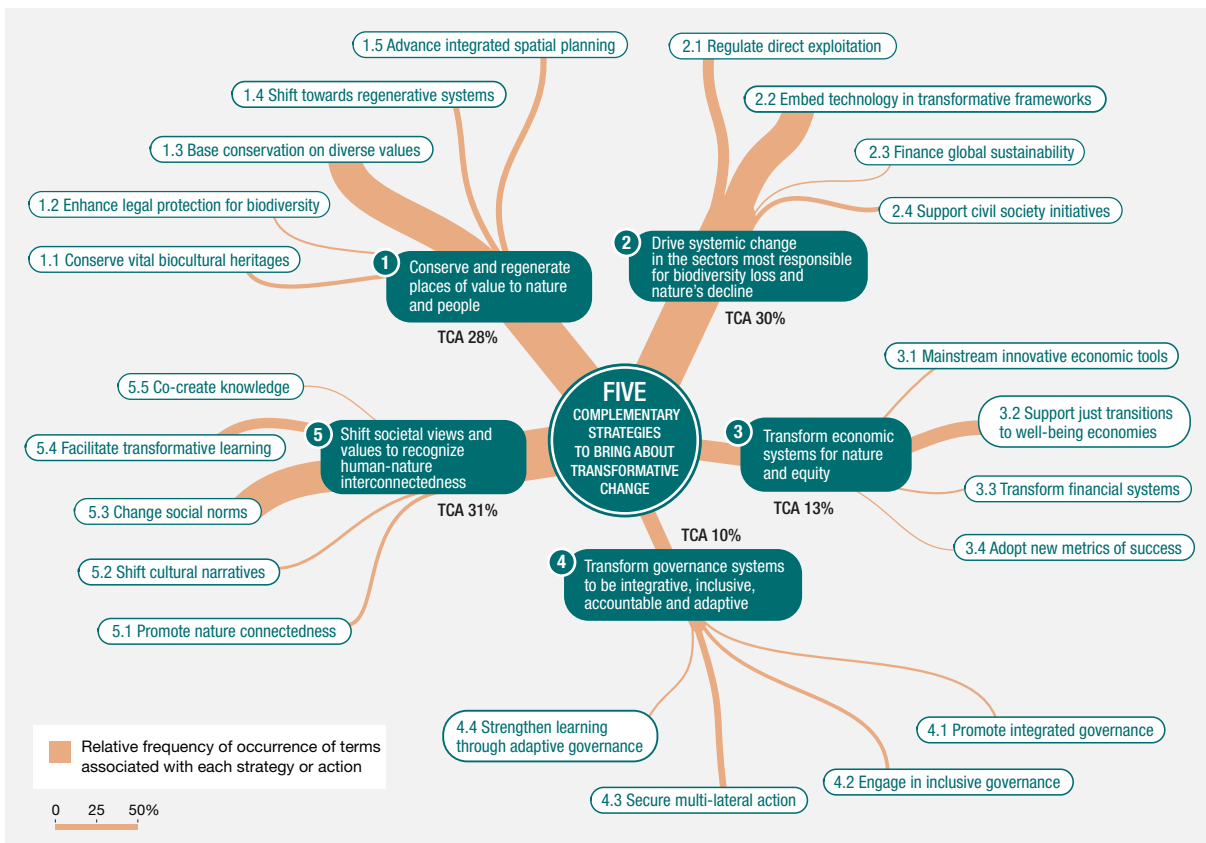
1.5 Advance integrated spatial planning

1.4 Shift towards regenerative systems

1.3 Base conservation on diverse values

1.2 Enhance legal protection for biodiversity

1.1 Conserve vital biocultural heritages

1 Conserve and regenerate places of value to nature and people

TCA 28%

2.1 Regulate direct exploitation

2.2 Embed technology in transformative frameworks

2.3 Finance global sustainability

2.4 Support civil society initiatives

2 Drive systemic change in the sectors most responsible for biodiversity loss and nature's decline

TCA 30%

FIVE COMPLEMENTARY STRATEGIES TO BRING ABOUT TRANSFORMATIVE CHANGE

3.1 Mainstream innovative economic tools

3.2 Support just transitions to well-being economies

3 Transform economic systems for nature and equity

3.3 Transform financial systems

TCA 13%

3.4 Adopt new metrics of success

5.5 Co-create knowledge

5.4 Facilitate transformative learning

5 Shift societal views and values to recognize human-nature interconnectedness

5.3 Change social norms

TCA 31%

5.2 Shift cultural narratives

5.1 Promote nature connectedness

TCA 10%

4 Transform governance systems to be integrative, inclusive, accountable and adaptive

4.4 Strengthen learning through adaptive governance

4.1 Promote integrated governance

4.2 Engage in inclusive governance

4.3 Secure multi-lateral action

Relative frequency of occurrence of terms associated with each strategy or action

0 25 50%